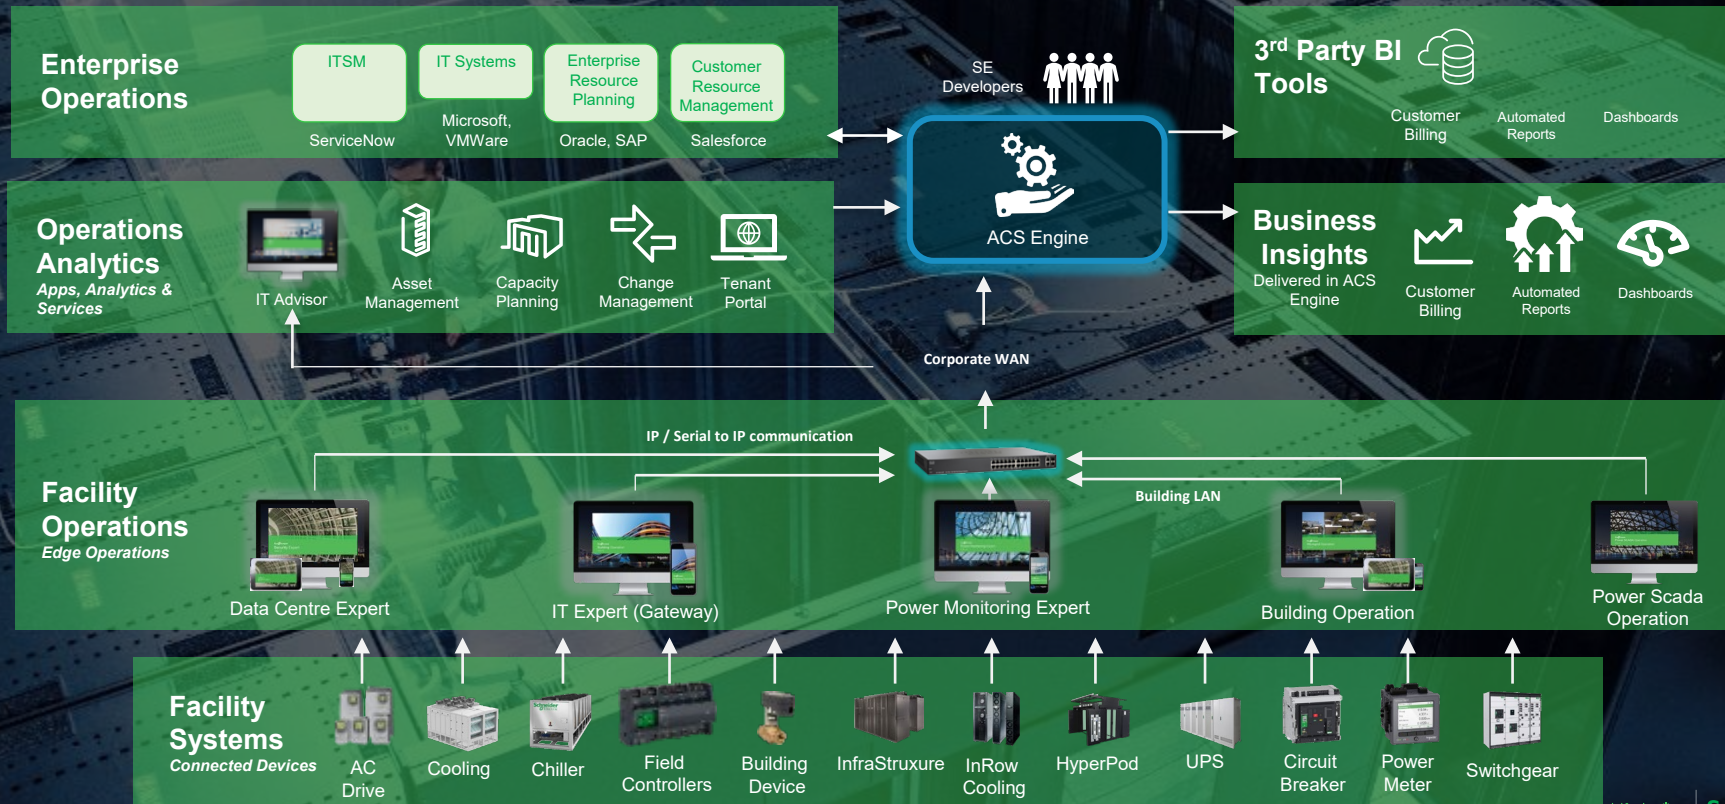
Enterprise Operations

ITSM
ServiceNow

IT Systems
Microsoft, VMWare

Enterprise Resource Planning
Oracle, SAP

Customer Resource Management
Salesforce

SE Developers

ACS Engine

3$^{rd}$ Party BI Tools

Customer Billing

Automated Reports

Dashboards

Operations Analytics
Apps, Analytics & Services

IT Advisor

Asset Management

Capacity Planning

Change Management

Tenant Portal

Business Insights
Delivered in ACS Engine

Customer Billing

Automated Reports

Dashboards

Corporate WAN

IP / Serial to IP communication

Building LAN

Facility Operations
Edge Operations

Data Centre Expert

IT Expert (Gateway)

Power Monitoring Expert

Building Operation

Power Scada Operation

Facility Systems
Connected Devices

AC Drive

Cooling

Chiller

Field Controllers

Building Device

InfraStruxure

InRow Cooling

HyperPod

UPS

Circuit Breaker

Power Meter

Switchgear